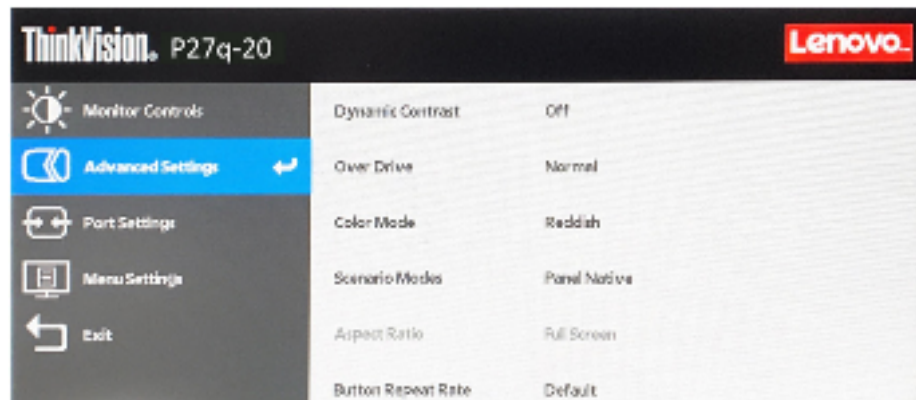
ThinkVision. P27q-20

Lenovo.

Monitor Controls

Advanced Settings

Port Settings

Menu Settings

Exit

| | |
|---|---|
| Dynamic Contrast | Off |
| Over Drive | Normal |
| Color Mode | Reddish |
| Scenario Modes | Panel Native |
| Aspect Ratio | Full Screen |
| Button Repeat Rate | Default |